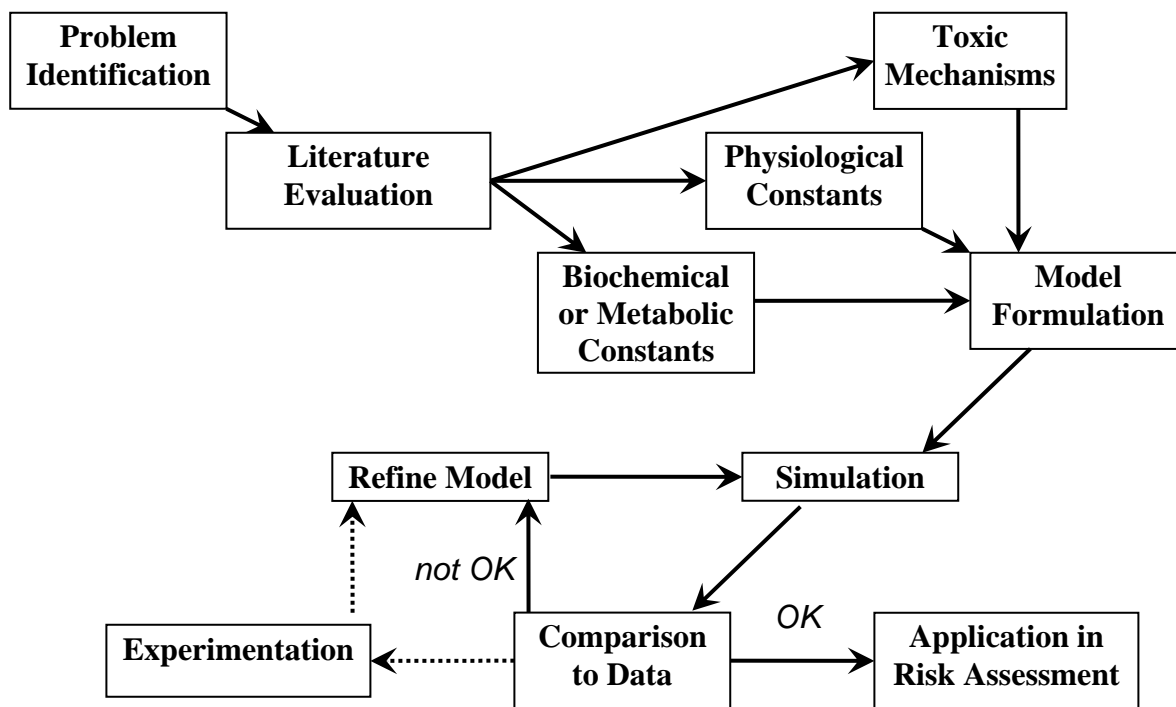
Problem Identification

Literature Evaluation

Toxic Mechanisms

Physiological Constants

Biochemical or Metabolic Constants

Model Formulation

Refine Model

Simulation

not OK

OK

Experimentation

Comparison to Data

Application in Risk Assessment